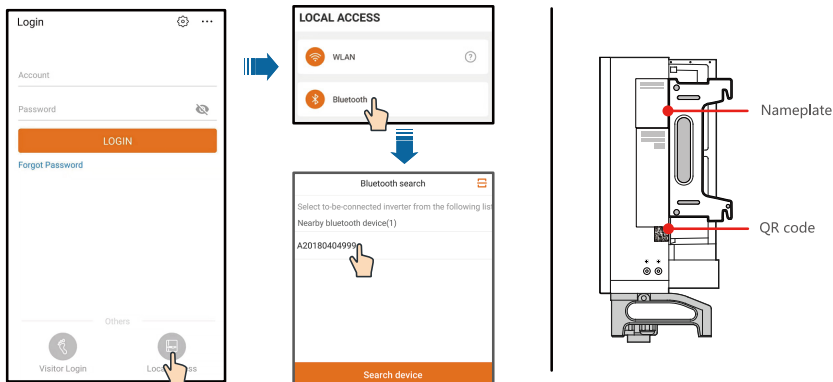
Login

Account

Password

LOGIN

Forgot Password

Others

Visitor Login

Local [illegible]ss

LOCAL ACCESS

WLAN

Bluetooth

Bluetooth search

Select to-be-connected inverter from the following list

Nearby bluetooth device(1)

A20180404999

Search device

Nameplate

QR code